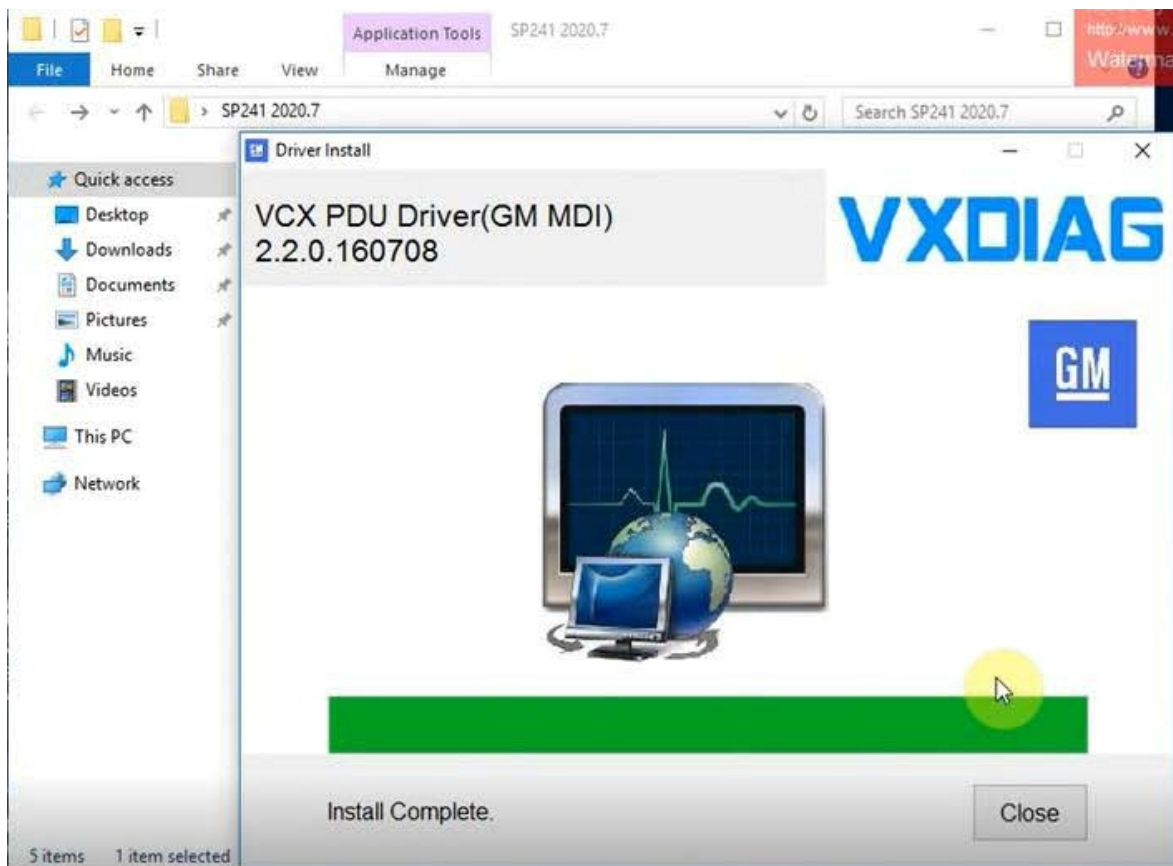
Application Tools
SP241 2020.7
http://www.
Waterma
File
Home
Share
View
Manage
> SP241 2020.7
Search SP241 2020.7
Quick access
Desktop
Downloads
Documents
Pictures
Music
Videos
This PC
Network
Driver Install
VCX PDU Driver(GM MDI)
2.2.0.160708
VXDIAG
GM
Install Complete.
Close
5 items
1 item selected